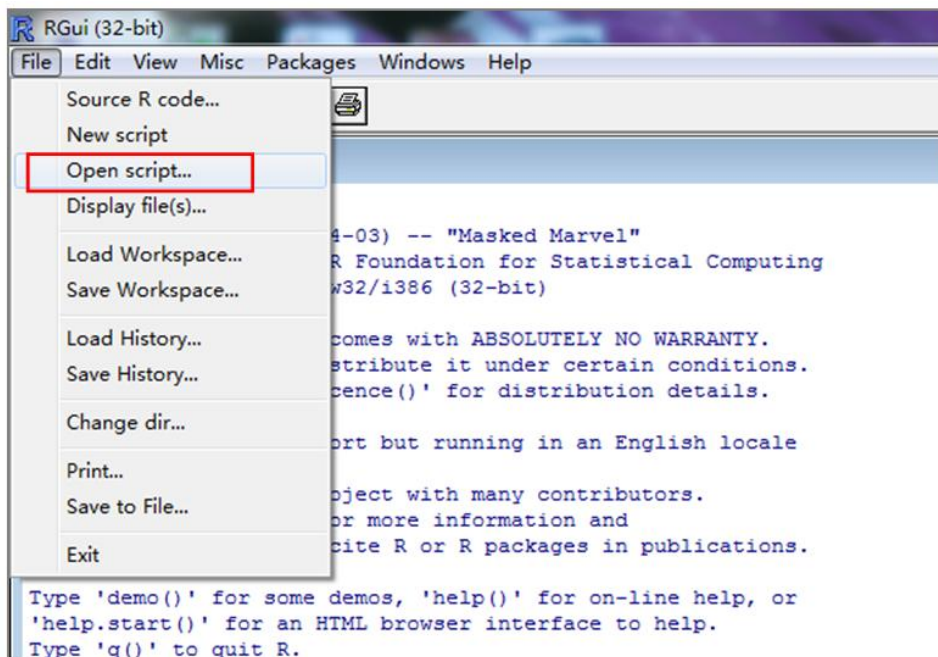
RGui (32-bit)

File Edit View Misc Packages Windows Help

Source R code...
New script
Open script...
Display file(s)...
Load Workspace...
Save Workspace...
Load History...
Save History...
Change dir...
Print...
Save to File...
Exit

4-03) -- "Masked Marvel"
R Foundation for Statistical Computing
w32/i386 (32-bit)

comes with ABSOLUTELY NO WARRANTY.
stribute it under certain conditions.
cence()' for distribution details.

ort but running in an English locale

oject with many contributors.
or more information and
cite R or R packages in publications.

Type 'demo()' for some demos, 'help()' for on-line help, or
'help.start()' for an HTML browser interface to help.
Type 'q()' to quit R.